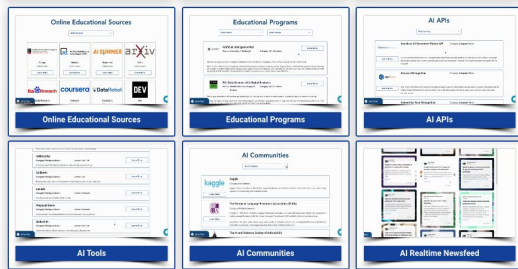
Online Educational Sources

AI SUMMER

arXiv

coursera

DataRobot

DEV

Online Educational Sources

Educational Programs

Educational Programs

AI APIs

AI APIs

AI Tools

AI Tools

AI Communities

kaggle

AI Communities

AI Realtime Newsfeed